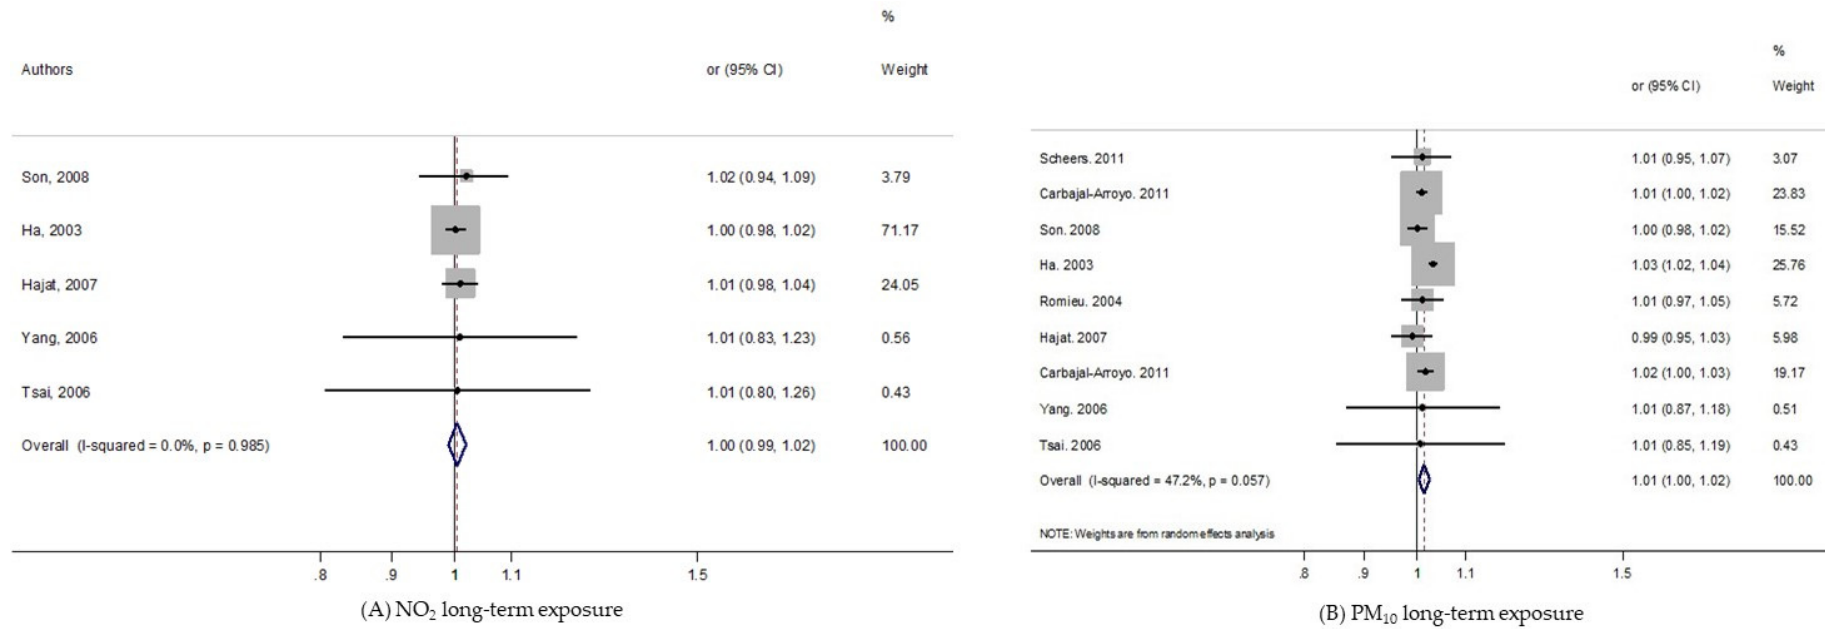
| Authors | or (95% CI) | % Weight |
|---|---|---|
| Son, 2008 | 1.02 (0.94, 1.09) | 3.79 |
| Ha, 2003 | 1.00 (0.98, 1.02) | 71.17 |
| Hajat, 2007 | 1.01 (0.98, 1.04) | 24.05 |
| Yang, 2006 | 1.01 (0.83, 1.23) | 0.56 |
| Tsai, 2006 | 1.01 (0.80, 1.26) | 0.43 |
| Overall (I-squared = 0.0%, p = 0.985) | 1.00 (0.99, 1.02) | 100.00 |

.8 .9 1 1.1 1.5

(A) $NO_2$ long-term exposure

| | or (95% CI) | % Weight |
|---|---|---|
| Scheers. 2011 | 1.01 (0.95, 1.07) | 3.07 |
| Carbajal-Arroyo. 2011 | 1.01 (1.00, 1.02) | 23.83 |
| Son. 2008 | 1.00 (0.98, 1.02) | 15.52 |
| Ha. 2003 | 1.03 (1.02, 1.04) | 25.76 |
| Romieu. 2004 | 1.01 (0.97, 1.05) | 5.72 |
| Hajat. 2007 | 0.99 (0.95, 1.03) | 5.98 |
| Carbajal-Arroyo. 2011 | 1.02 (1.00, 1.03) | 19.17 |
| Yang. 2006 | 1.01 (0.87, 1.18) | 0.51 |
| Tsai. 2006 | 1.01 (0.85, 1.19) | 0.43 |
| Overall (I-squared = 47.2%, p = 0.057) | 1.01 (1.00, 1.02) | 100.00 |

NOTE: Weights are from random effects analysis

.8 .9 1 1.1 1.5

(B) $PM_{10}$ long-term exposure